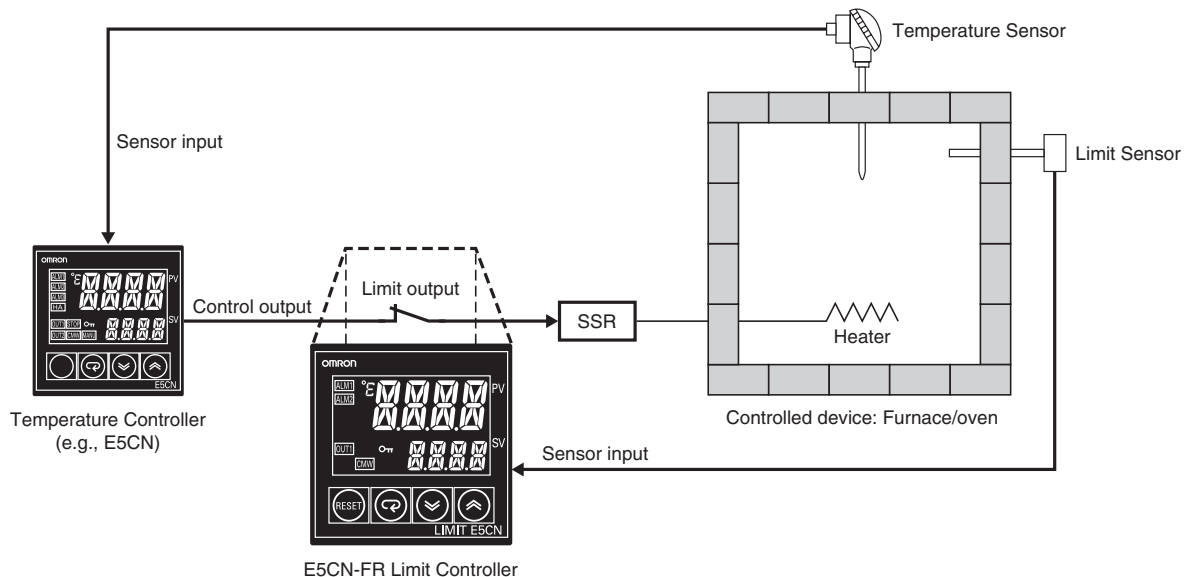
Temperature Sensor

Sensor input

Limit Sensor

omron
ALM1
ALM2
ALM3
HA
°C
8.8.8.8
PV
OUT1 STOP
OUT2 CMW MANU
8.8.8.8
SV
E5CN

Control output

Limit output

SSR

Heater

omron
ALM1
ALM2
°C
8.8.8.8
PV
OUT1
CMW
8.8.8.8
SV
RESET
LIMIT E5CN

Temperature Controller
(e.g., E5CN)

Controlled device: Furnace/oven

Sensor input

E5CN-FR Limit Controller